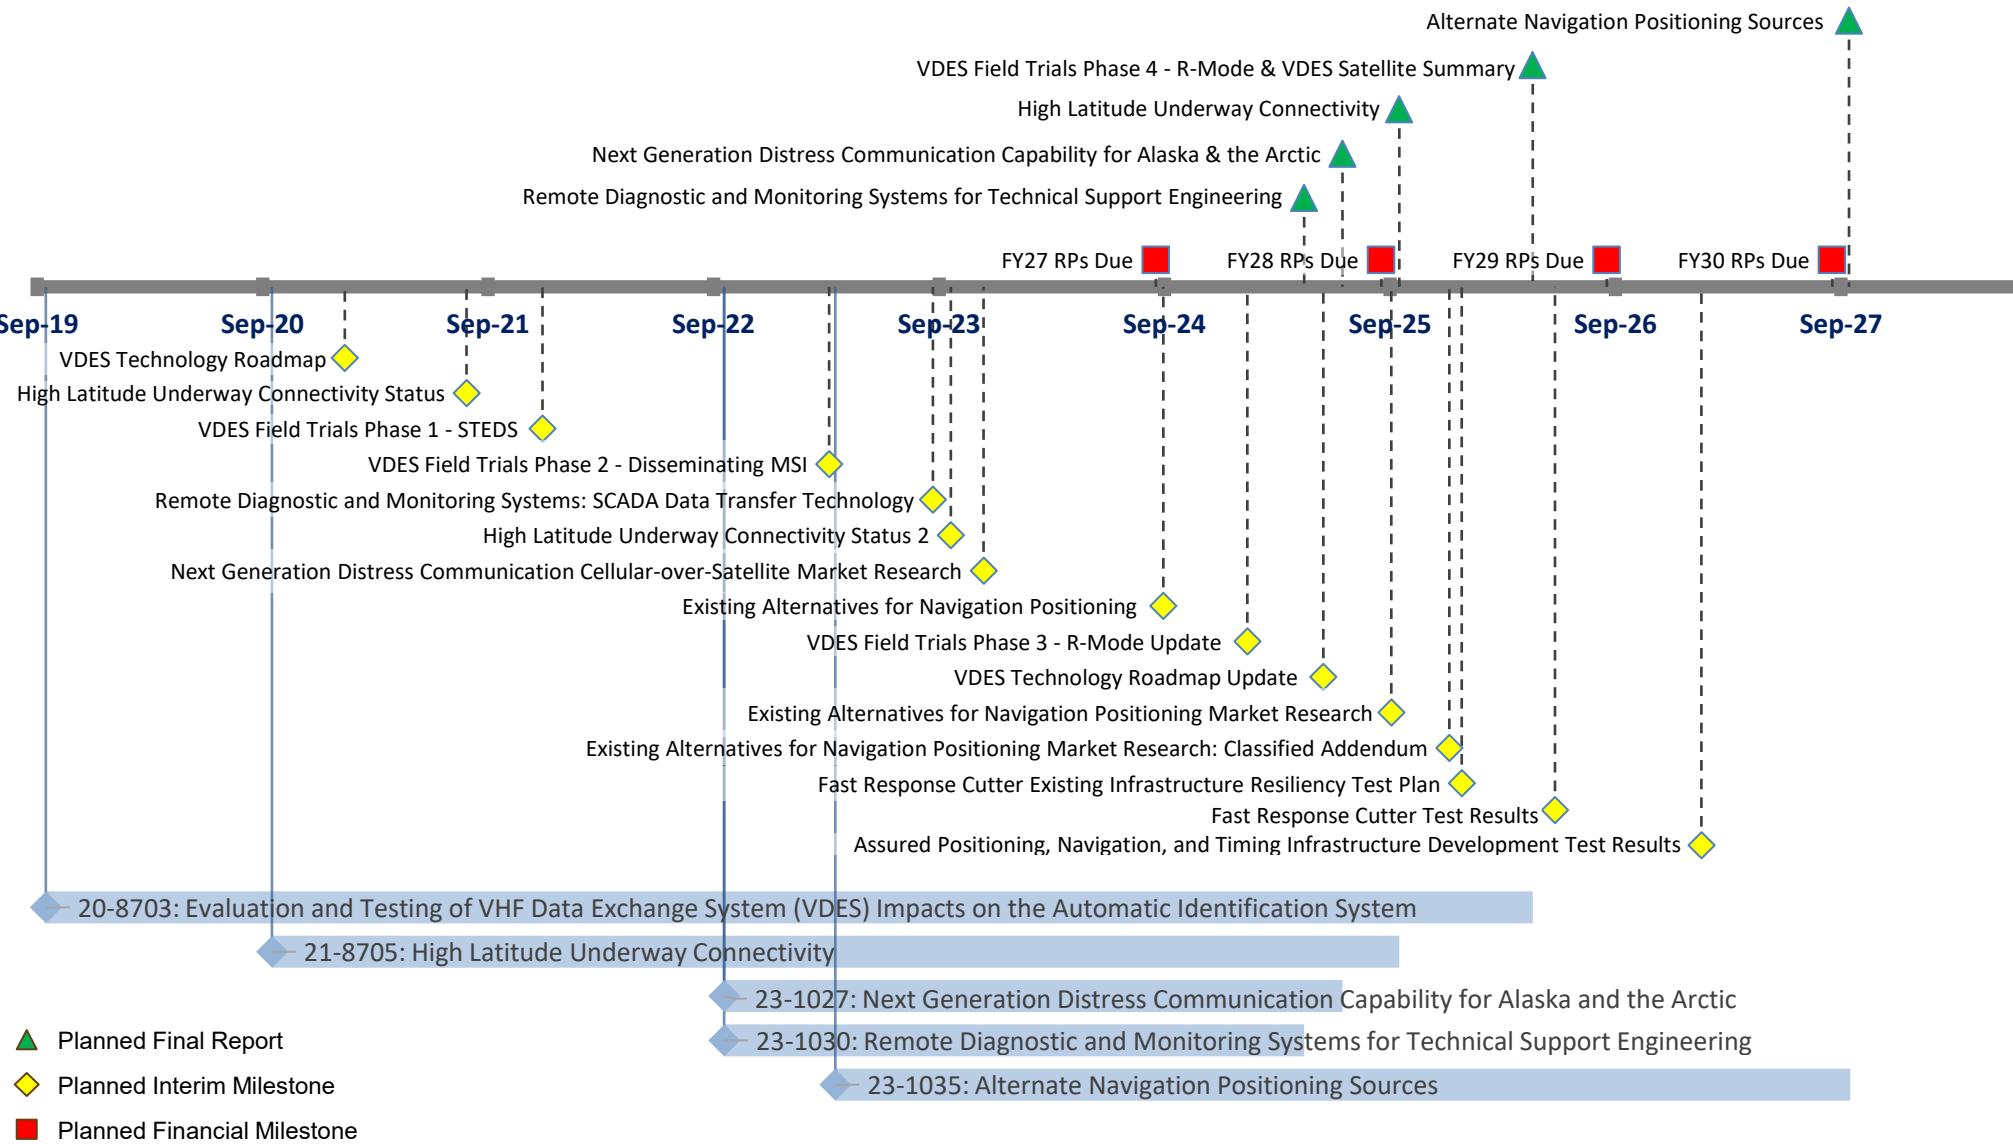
Alternate Navigation Positioning Sources

VDES Field Trials Phase 4 - R-Mode & VDES Satellite Summary

High Latitude Underway Connectivity

Next Generation Distress Communication Capability for Alaska & the Arctic

Remote Diagnostic and Monitoring Systems for Technical Support Engineering

FY27 RPs Due

FY28 RPs Due

FY29 RPs Due

FY30 RPs Due

Sep-19

Sep-20

Sep-21

Sep-22

Sep-23

Sep-24

Sep-25

Sep-26

Sep-27

VDES Technology Roadmap

High Latitude Underway Connectivity Status

VDES Field Trials Phase 1 - STEDS

VDES Field Trials Phase 2 - Disseminating MSI

Remote Diagnostic and Monitoring Systems: SCADA Data Transfer Technology

High Latitude Underway Connectivity Status 2

Next Generation Distress Communication Cellular-over-Satellite Market Research

Existing Alternatives for Navigation Positioning

VDES Field Trials Phase 3 - R-Mode Update

VDES Technology Roadmap Update

Existing Alternatives for Navigation Positioning Market Research

Existing Alternatives for Navigation Positioning Market Research: Classified Addendum

Fast Response Cutter Existing Infrastructure Resiliency Test Plan

Fast Response Cutter Test Results

Assured Positioning, Navigation, and Timing Infrastructure Development Test Results

20-8703: Evaluation and Testing of VHF Data Exchange System (VDES) Impacts on the Automatic Identification System

21-8705: High Latitude Underway Connectivity

23-1027: Next Generation Distress Communication Capability for Alaska and the Arctic

23-1030: Remote Diagnostic and Monitoring Systems for Technical Support Engineering

23-1035: Alternate Navigation Positioning Sources

Planned Final Report

Planned Interim Milestone

Planned Financial Milestone